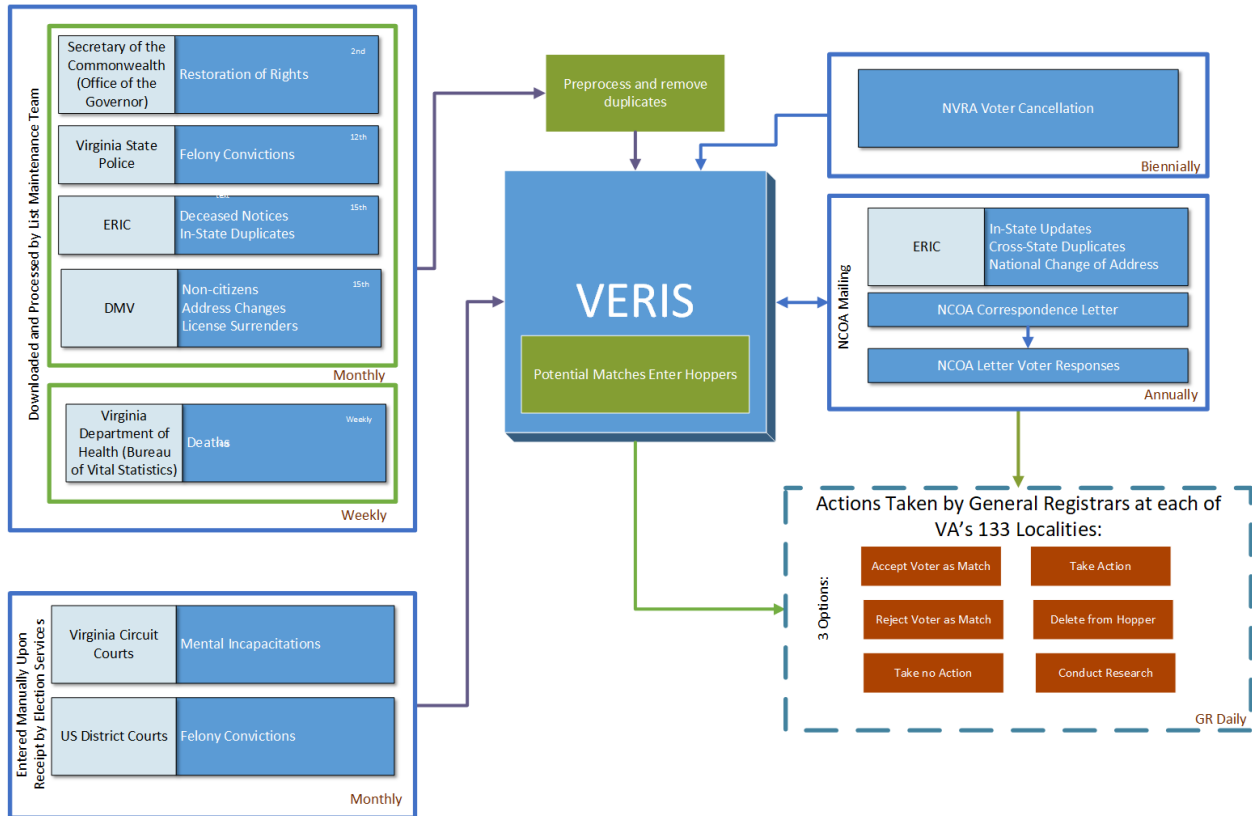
Downloaded and Processed by List Maintenance Team

Secretary of the Commonwealth (Office of the Governor)
Restoration of Rights
2nd

Virginia State Police
Felony Convictions
12th

ERIC
Deceased Notices
In-State Duplicates
15th

DMV
Non-citizens
Address Changes
License Surrenders
15th

Monthly

Virginia Department of Health (Bureau of Vital Statistics)
Deaths
Weekly

Weekly

Preprocess and remove duplicates

VERIS

Potential Matches Enter Hoppers

NVRA Voter Cancellation

Biennially

NCOA Mailing

ERIC
In-State Updates
Cross-State Duplicates
National Change of Address

NCOA Correspondence Letter

NCOA Letter Voter Responses

Annually

Actions Taken by General Registrars at each of VA's 133 Localities:

3 Options:

Accept Voter as Match
Take Action
Reject Voter as Match
Delete from Hopper
Take no Action
Conduct Research

GR Daily

Entered Manually Upon Receipt by Election Services

Virginia Circuit Courts
Mental Incapacitations

US District Courts
Felony Convictions

Monthly